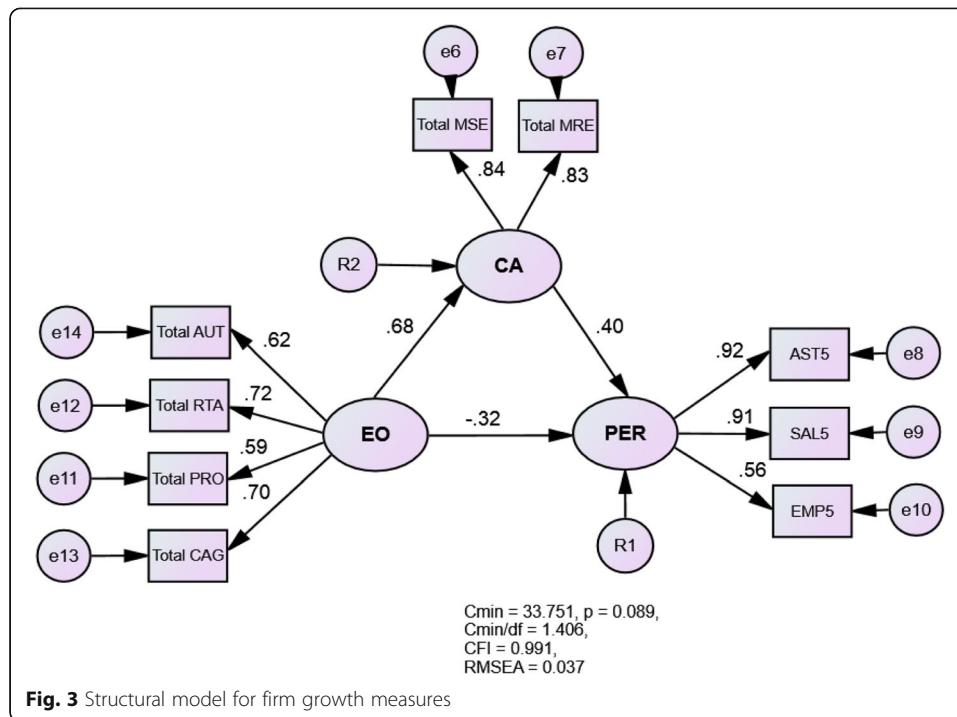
e6
e7
Total MSE
Total MRE
.84
.83
R2
CA
.68
.40
e14
Total AUT
.62
e12
Total RTA
.72
.59
EO
-.32
PER
e11
Total PRO
.70
e13
Total CAG
.92
AST5
e8
.91
SAL5
e9
.56
EMP5
e10
R1

Cmin = 33.751, p = 0.089,
Cmin/df = 1.406,
CFI = 0.991,
RMSEA = 0.037

**Fig. 3** Structural model for firm growth measures